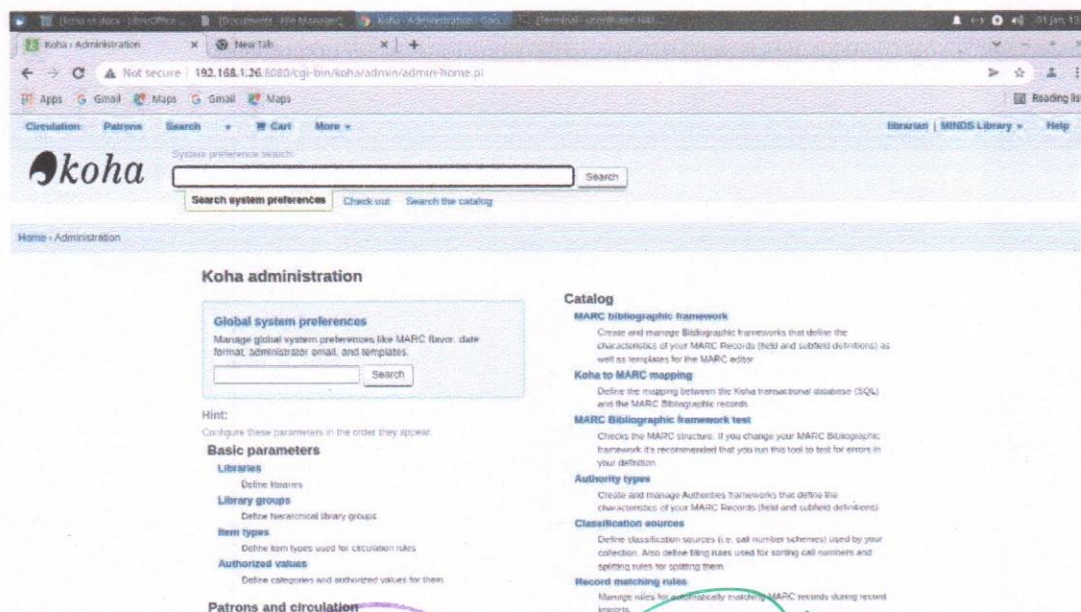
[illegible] [Documents - File Manager] Koha › Administration [Terminal - user@user-HP] 01 Jan 13

Koha › Administration × New Tab × +

Not secure | 192.168.1.26:8080/cgi-bin/koha/admin/admin-home.pl

Apps Gmail Maps Gmail Maps Reading list

Circulation Patrons Search Cart More librarian | MINDS Library Help

koha

System preference search:

Search

Search system preferences Check out Search the catalog

Home › Administration

Koha administration

Global system preferences

Manage global system preferences like MARC flavor, date format, administrator email, and templates.

Search

Hint:

Configure these parameters in the order they appear.

Basic parameters

Libraries

Define libraries

Library groups

Define hierarchical library groups

Item types

Define item types used for circulation rules

Authorized values

Define categories and authorized values for them

Patrons and circulation

Catalog

MARC bibliographic framework

Create and manage Bibliographic frameworks that define the characteristics of your MARC Records (field and subfield definitions) as well as templates for the MARC editor

Koha to MARC mapping

Define the mapping between the Koha transactional database (SQL) and the MARC Bibliographic records

MARC Bibliographic framework test

Checks the MARC structure. If you change your MARC Bibliographic framework it's recommended that you run this tool to test for errors in your definition

Authority types

Create and manage Authorities frameworks that define the characteristics of your MARC Records (field and subfield definitions)

Classification sources

Define classification sources (i.e. call number schemes) used by your collection. Also define filing rules used for sorting call numbers and splitting rules for splitting them

Record matching rules

Manage rules for automatically matching MARC records during record imports.